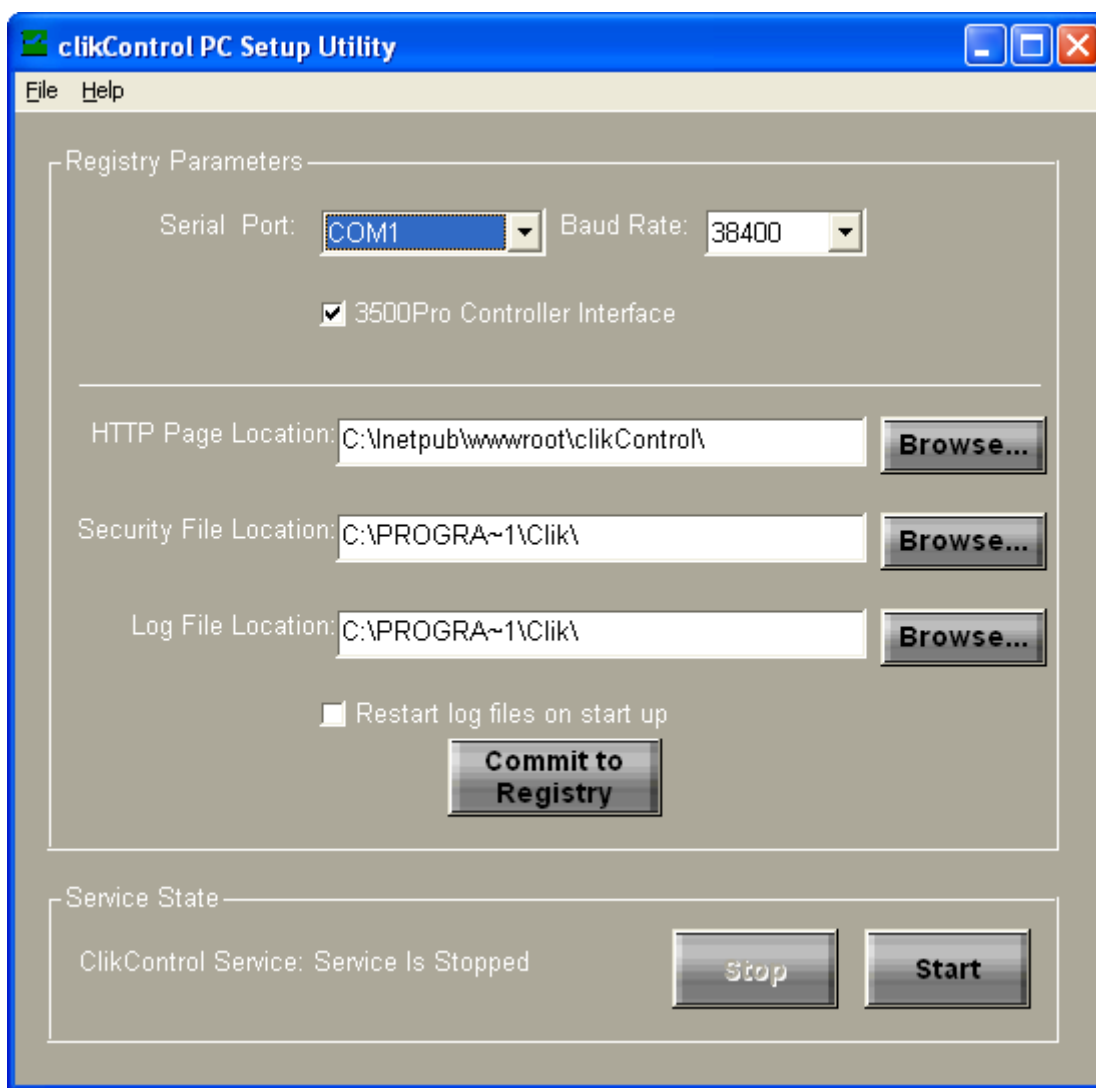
clikControl PC Setup Utility

File Help

Registry Parameters

Serial Port: COM1

Baud Rate: 38400

3500Pro Controller Interface

HTTP Page Location: C:\Inetpub\wwwroot\clikControl\ Browse...

Security File Location: C:\PROGRA~1\Clik\ Browse...

Log File Location: C:\PROGRA~1\Clik\ Browse...

Restart log files on start up

Commit to Registry

Service State

ClikControl Service: Service Is Stopped

Stop

Start